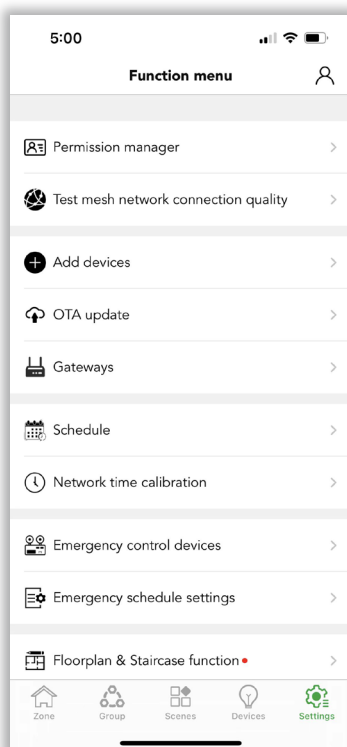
5:00

Function menu

Permission manager

Test mesh network connection quality

Add devices

OTA update

Gateways

Schedule

Network time calibration

Emergency control devices

Emergency schedule settings

Floorplan & Staircase function

Zone Group Scenes Devices Settings